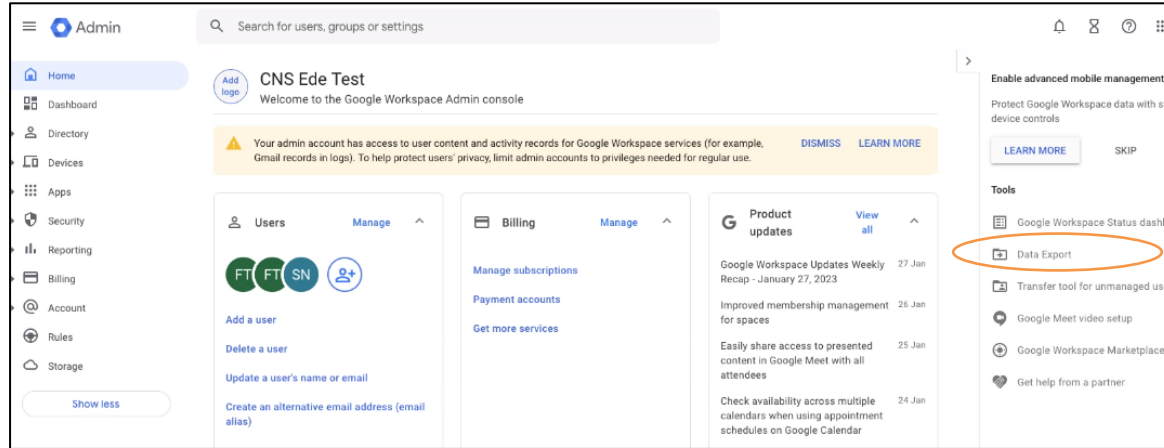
Admin

Search for users, groups or settings

Home
Dashboard
Directory
Devices
Apps
Security
Reporting
Billing
Account
Rules
Storage
Show less

Add logo
CNS Ede Test
Welcome to the Google Workspace Admin console

Your admin account has access to user content and activity records for Google Workspace services (for example, Gmail records in logs). To help protect users' privacy, limit admin accounts to privileges needed for regular use.
DISMISS
LEARN MORE

Users
Manage
FT FT SN
Add a user
Delete a user
Update a user's name or email
Create an alternative email address (email alias)

Billing
Manage
Manage subscriptions
Payment accounts
Get more services

Product updates
View all
Google Workspace Updates Weekly Recap - January 27, 2023
27 Jan
Improved membership management for spaces
26 Jan
Easily share access to presented content in Google Meet with all attendees
25 Jan
Check availability across multiple calendars when using appointment schedules on Google Calendar
24 Jan

Enable advanced mobile management
Protect Google Workspace data with s device controls
LEARN MORE
SKIP

Tools
Google Workspace Status dashb
Data Export
Transfer tool for unmanaged us
Google Meet video setup
Google Workspace Marketplace
Get help from a partner